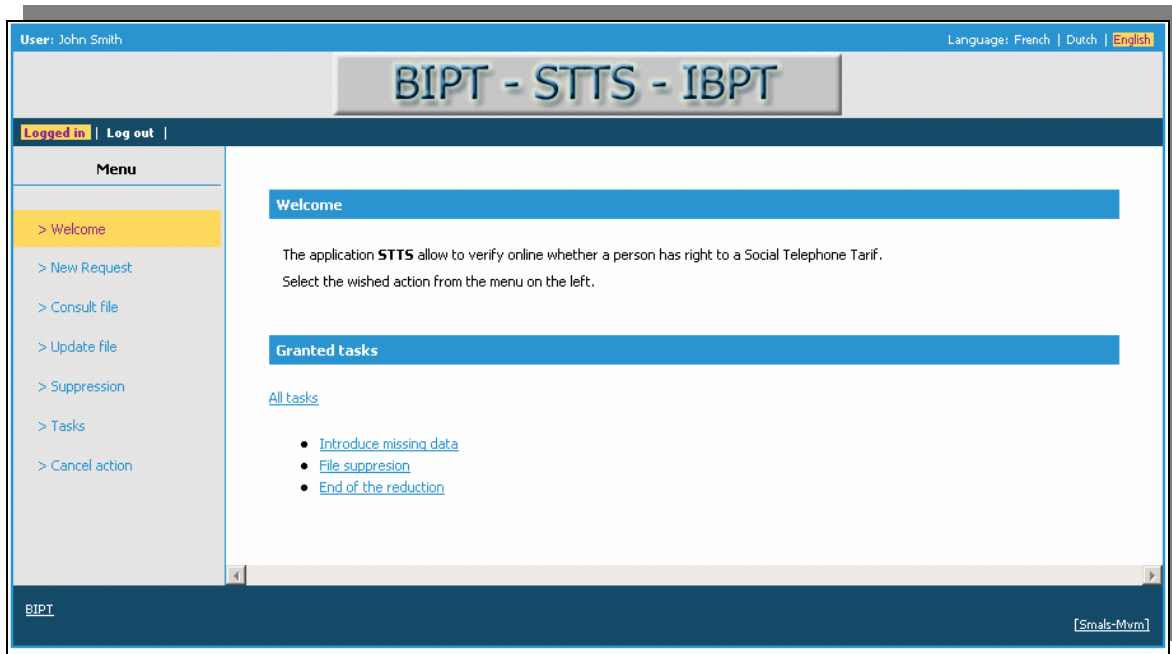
User: John Smith

Language: French | Dutch | English

BIPT - STTS - IBPT

Logged in | Log out |

Menu

> Welcome

> New Request

> Consult file

> Update file

> Suppression

> Tasks

> Cancel action

Welcome

The application **STTS** allow to verify online whether a person has right to a Social Telephone Tarif.

Select the wished action from the menu on the left.

Granted tasks

All tasks

- Introduce missing data
- File suppresion
- End of the reduction

BIPT

[Smals-Mvm]